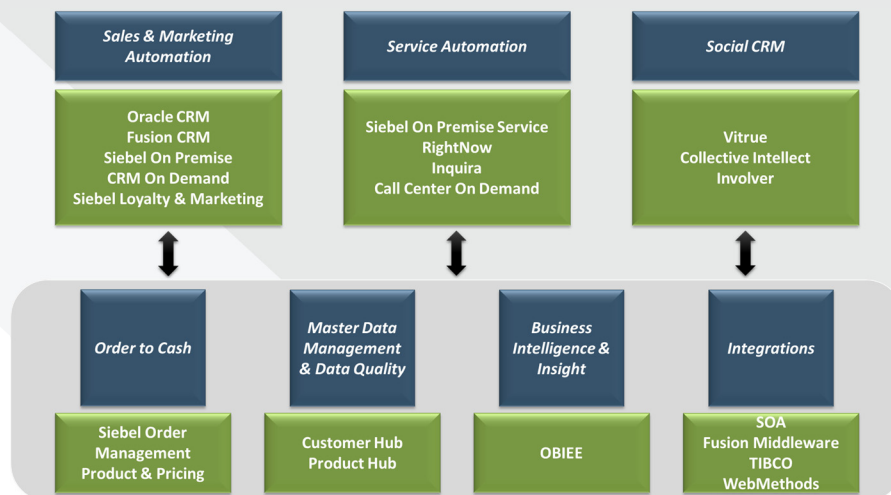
Sales & Marketing Automation

Oracle CRM
Fusion CRM
Siebel On Premise
CRM On Demand
Siebel Loyalty & Marketing

Service Automation

Siebel On Premise Service
RightNow
Inquira
Call Center On Demand

Social CRM

Vitrue
Collective Intellect
Involver

Order to Cash

Siebel Order Management
Product & Pricing

Master Data Management & Data Quality

Customer Hub
Product Hub

Business Intelligence & Insight

OBIEE

Integrations

SOA
Fusion Middleware
TIBCO
WebMethods